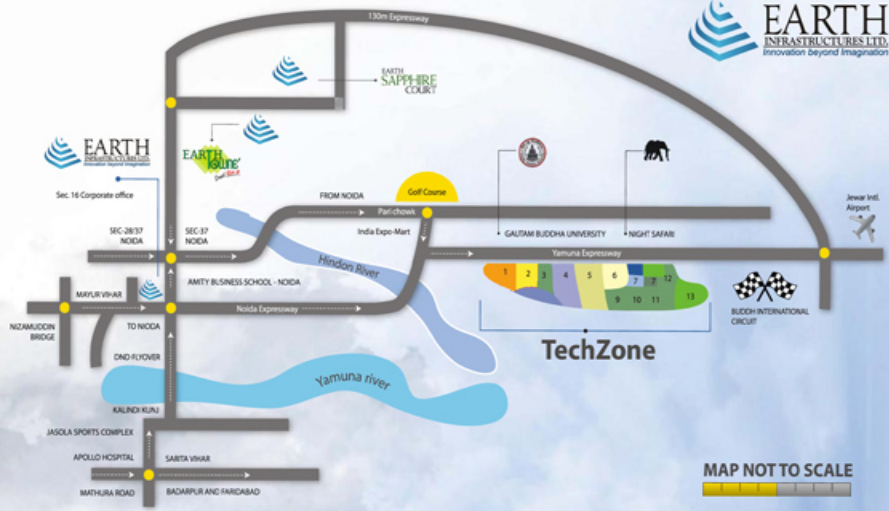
EARTH
INFRASTRUCTURES LTD.
Innovation beyond Imagination

130m Expressway

EARTH
SAPPHIRE
COURT

EARTH
INFRASTRUCTURES LTD.
Innovation beyond Imagination

EARTH Towne

Sec. 16 Corporate office

FROM NOIDA

Golf Course

Pari chowk

SEC-28/37
NOIDA

SEC-37
NOIDA

India Expo-Mart

GAUTAM BUDDHA UNIVERSITY

NIGHT SAFARI

Jewar Intl. Airport

Yamuna Expressway

Hindon River

AMITY BUSINESS SCHOOL - NOIDA

MAYUR VIHAR

1 2 3 4 5 6 7 7 12
9 10 11 13

NIZAMUDDIN BRIDGE

TO NIODA

Noida Expressway

BUDDH INTERNATIONAL CIRCUIT

DND FLYOVER

TechZone

Yamuna river

KALINDI KUNJ

JASOLA SPORTS COMPLEX

APOLLO HOSPITAL

SARITA VIHAR

MATHURA ROAD

BADARPUR AND FARIDABAD

MAP NOT TO SCALE